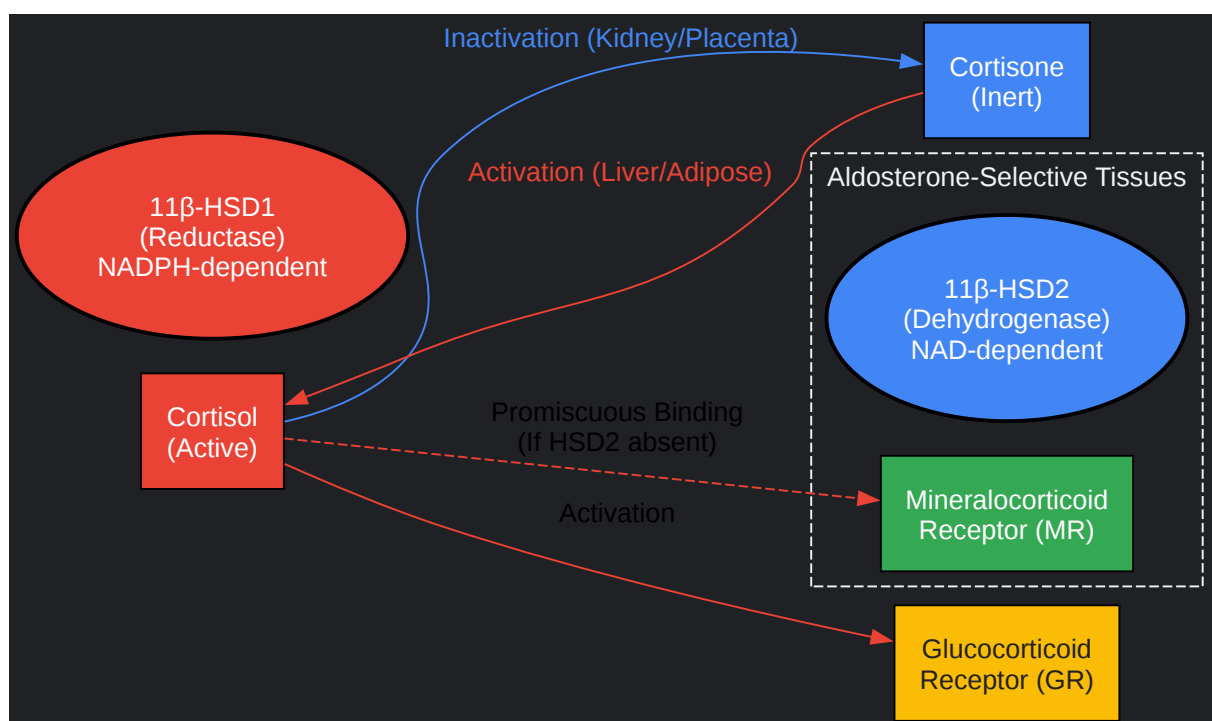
Inactivation (Kidney/Placenta)

Cortisone
(Inert)

Activation (Liver/Adipose)

Aldosterone-Selective Tissues

11β-HSD1
(Reductase)
NADPH-dependent

11β-HSD2
(Dehydrogenase)
NAD-dependent

Cortisol
(Active)

Promiscuous Binding
(If HSD2 absent)

Mineralocorticoid
Receptor (MR)

Activation

Glucocorticoid
Receptor (GR)